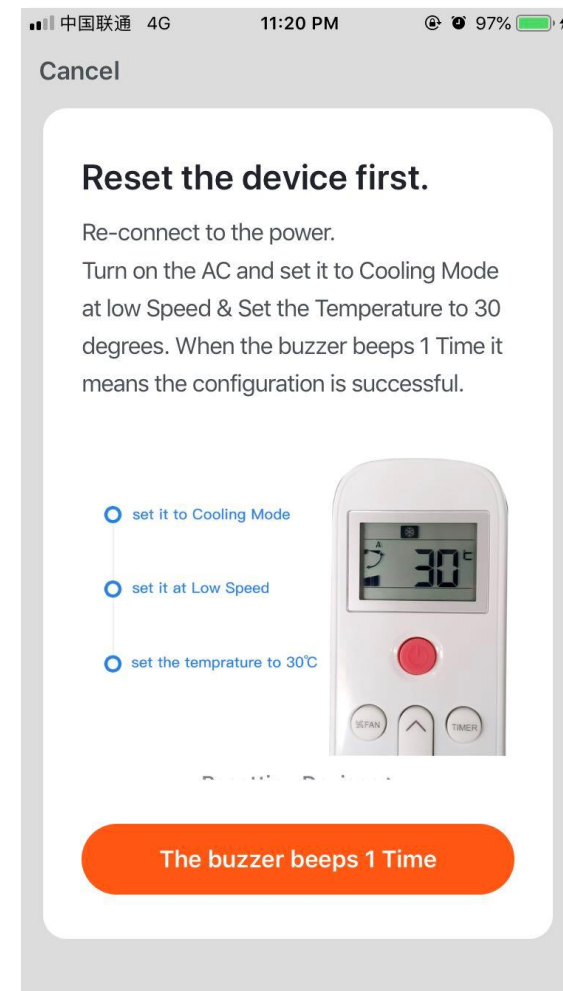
中国联通 4G 11:20 PM 97%

Cancel

Reset the device first.

Re-connect to the power.
Turn on the AC and set it to Cooling Mode at low Speed & Set the Temperature to 30 degrees. When the buzzer beeps 1 Time it means the configuration is successful.

set it to Cooling Mode

set it at Low Speed

set the temprature to 30℃

30

FAN

TIMER

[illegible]

The buzzer beeps 1 Time